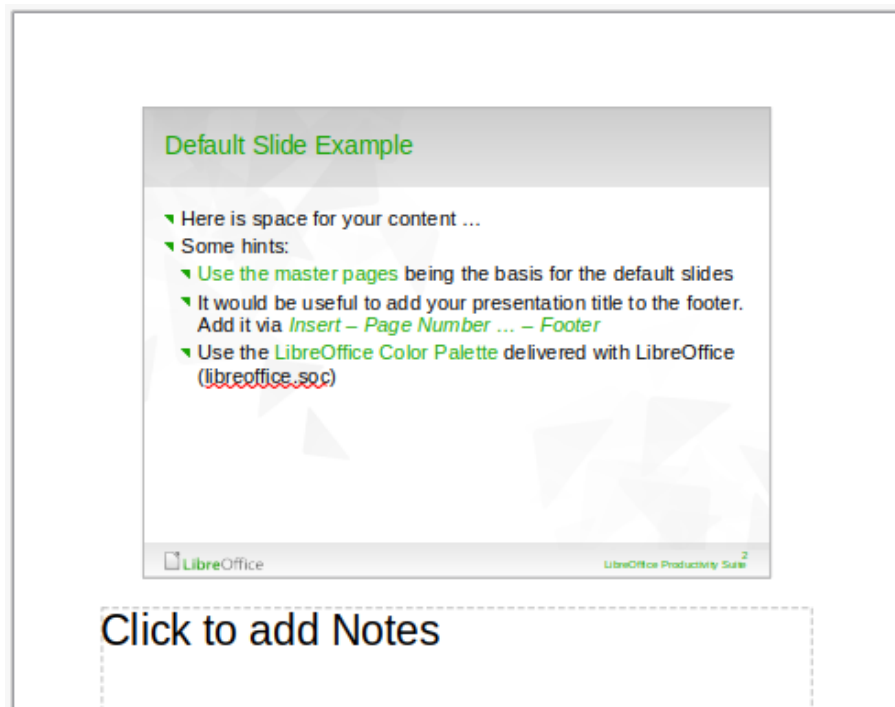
Default Slide Example

Here is space for your content …
Some hints:
Use the master pages being the basis for the default slides
It would be useful to add your presentation title to the footer. Add it via *Insert – Page Number … – Footer*
Use the LibreOffice Color Palette delivered with LibreOffice (libreoffice.soc)

LibreOffice

LibreOffice Productivity Suite 2

Click to add Notes